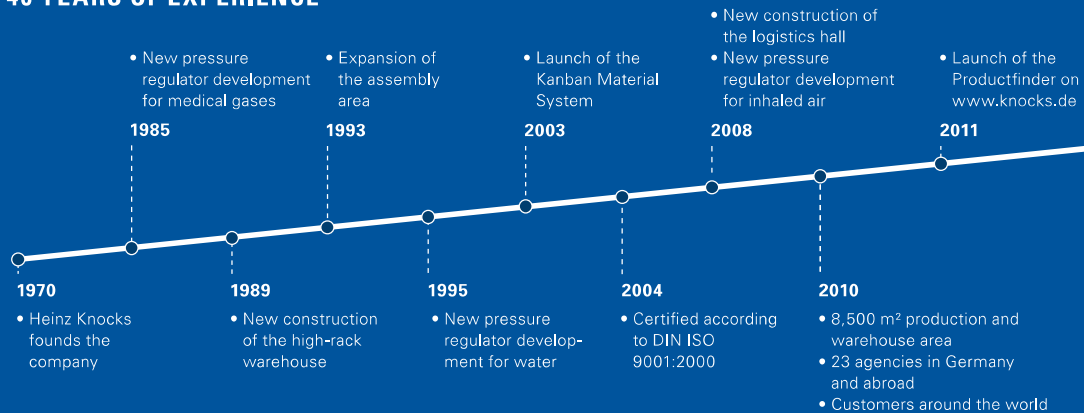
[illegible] YEARS OF EXPERIENCE

• New pressure regulator development for medical gases
1985

• Expansion of the assembly area
1993

• Launch of the Kanban Material System
2003

• New construction of the logistics hall
• New pressure regulator development for inhaled air
2008

• Launch of the Productfinder on www.knocks.de
2011

1970
• Heinz Knocks founds the company

1989
• New construction of the high-rack warehouse

1995
• New pressure regulator development for water

2004
• Certified according to DIN ISO 9001:2000

2010
• 8,500 m² production and warehouse area
• 23 agencies in Germany and abroad
• Customers around the world